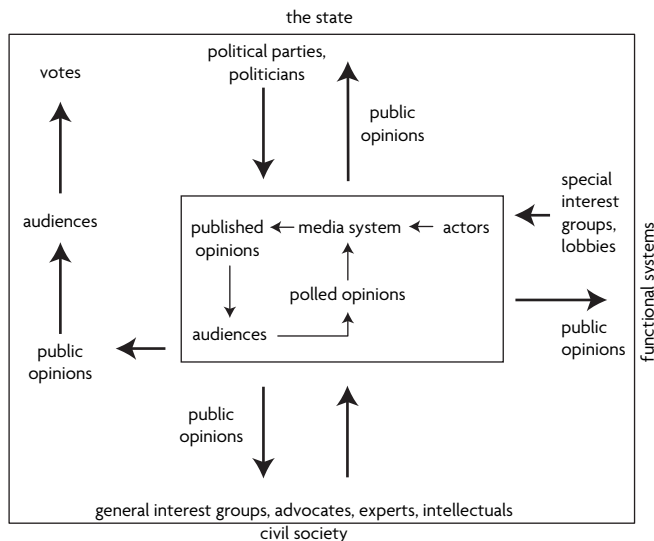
the state

votes

political parties, politicians

public opinions

audiences

special interest groups, lobbies

published opinions ← media system ← actors

polled opinions

audiences

public opinions

public opinions

functional systems

public opinions

general interest groups, advocates, experts, intellectuals

civil society